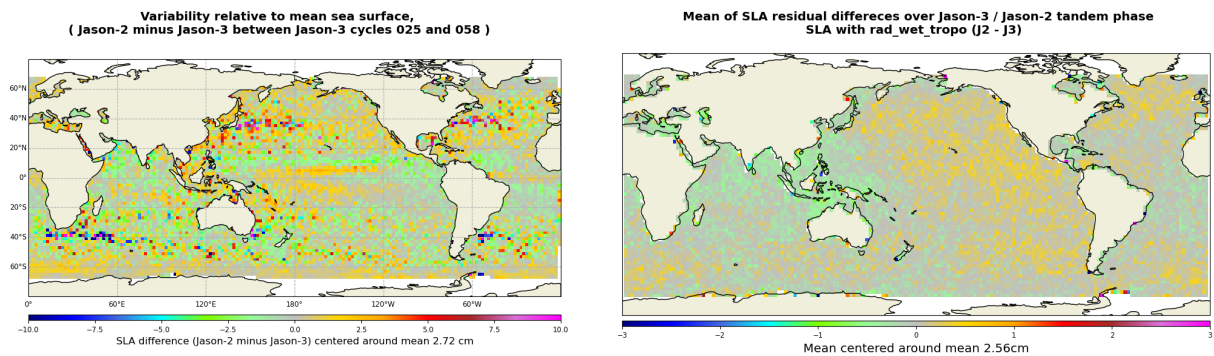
Variability relative to mean sea surface,
( Jason-2 minus Jason-3 between Jason-3 cycles 025 and 058 )

60°N
40°N
20°N
0°
20°S
40°S
60°S

0°
60°E
120°E
180°
120°W
60°W

−10.0
−7.5
−5.0
−2.5
0.0
2.5
5.0
7.5
10.0

SLA difference (Jason-2 minus Jason-3) centered around mean 2.72 cm

Mean of SLA residual differeces over Jason-3 / Jason-2 tandem phase
SLA with rad_wet_tropo (J2 - J3)

−3
−2
−1
0
1
2
3

Mean centered around mean 2.56cm